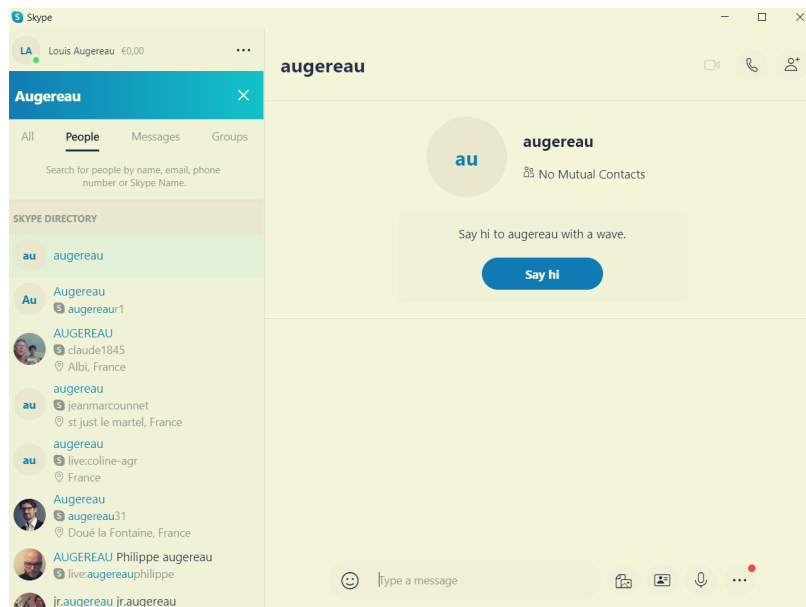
Skype

LA Louis Augereau €0,00 ···

Augereau

All People Messages Groups

Search for people by name, email, phone number or Skype Name.

SKYPE DIRECTORY

au augereau

Au Augereau
augereaur1

AUGEREAU
claude1845
Albi, France

au augereau
jeanmarcounnet
st just le martel, France

au augereau
live:coline-agr
France

Augereau
augereau31
Doué la Fontaine, France

AUGEREAU Philippe augereau
live:augereauphilippe

jr.augereau jr.augereau

augereau

au augereau
No Mutual Contacts

Say hi to augereau with a wave.

Say hi

Type a message